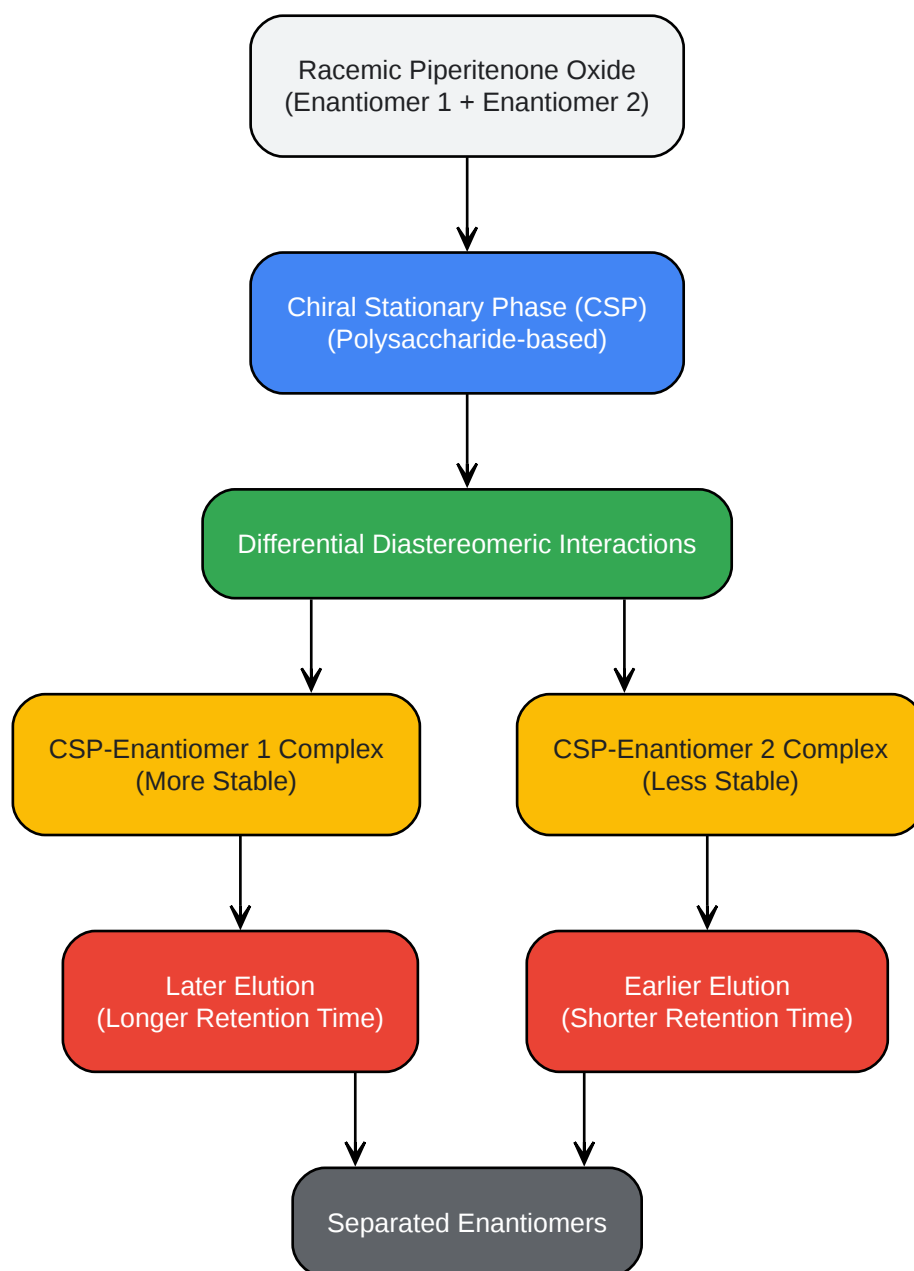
Racemic Piperitenone Oxide
(Enantiomer 1 + Enantiomer 2)

Chiral Stationary Phase (CSP)
(Polysaccharide-based)

Differential Diastereomeric Interactions

CSP-Enantiomer 1 Complex
(More Stable)

CSP-Enantiomer 2 Complex
(Less Stable)

Later Elution
(Longer Retention Time)

Earlier Elution
(Shorter Retention Time)

Separated Enantiomers